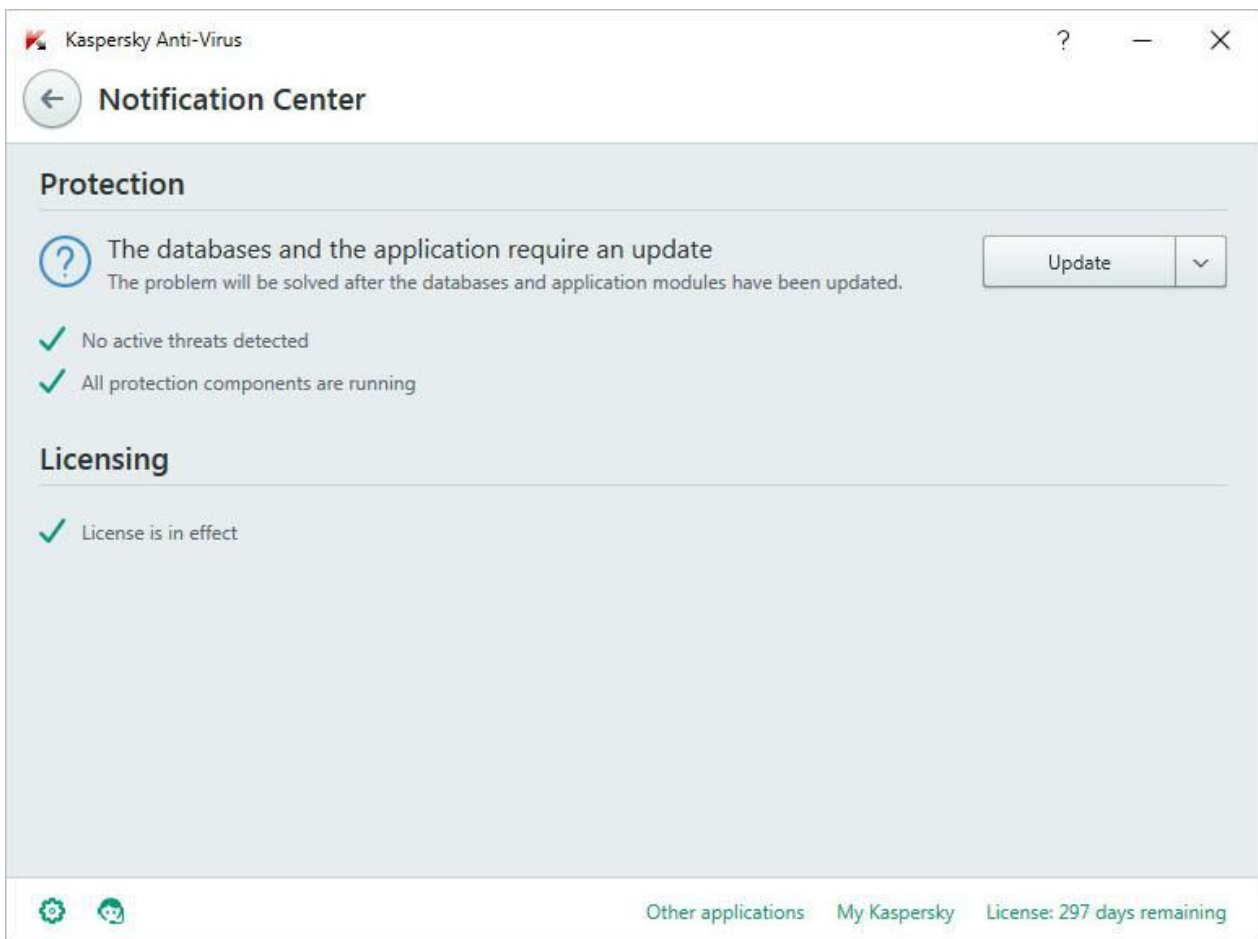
Kaspersky Anti-Virus

?

Notification Center

Protection

The databases and the application require an update
The problem will be solved after the databases and application modules have been updated.

Update

No active threats detected

All protection components are running

Licensing

License is in effect

Other applications My Kaspersky License: 297 days remaining